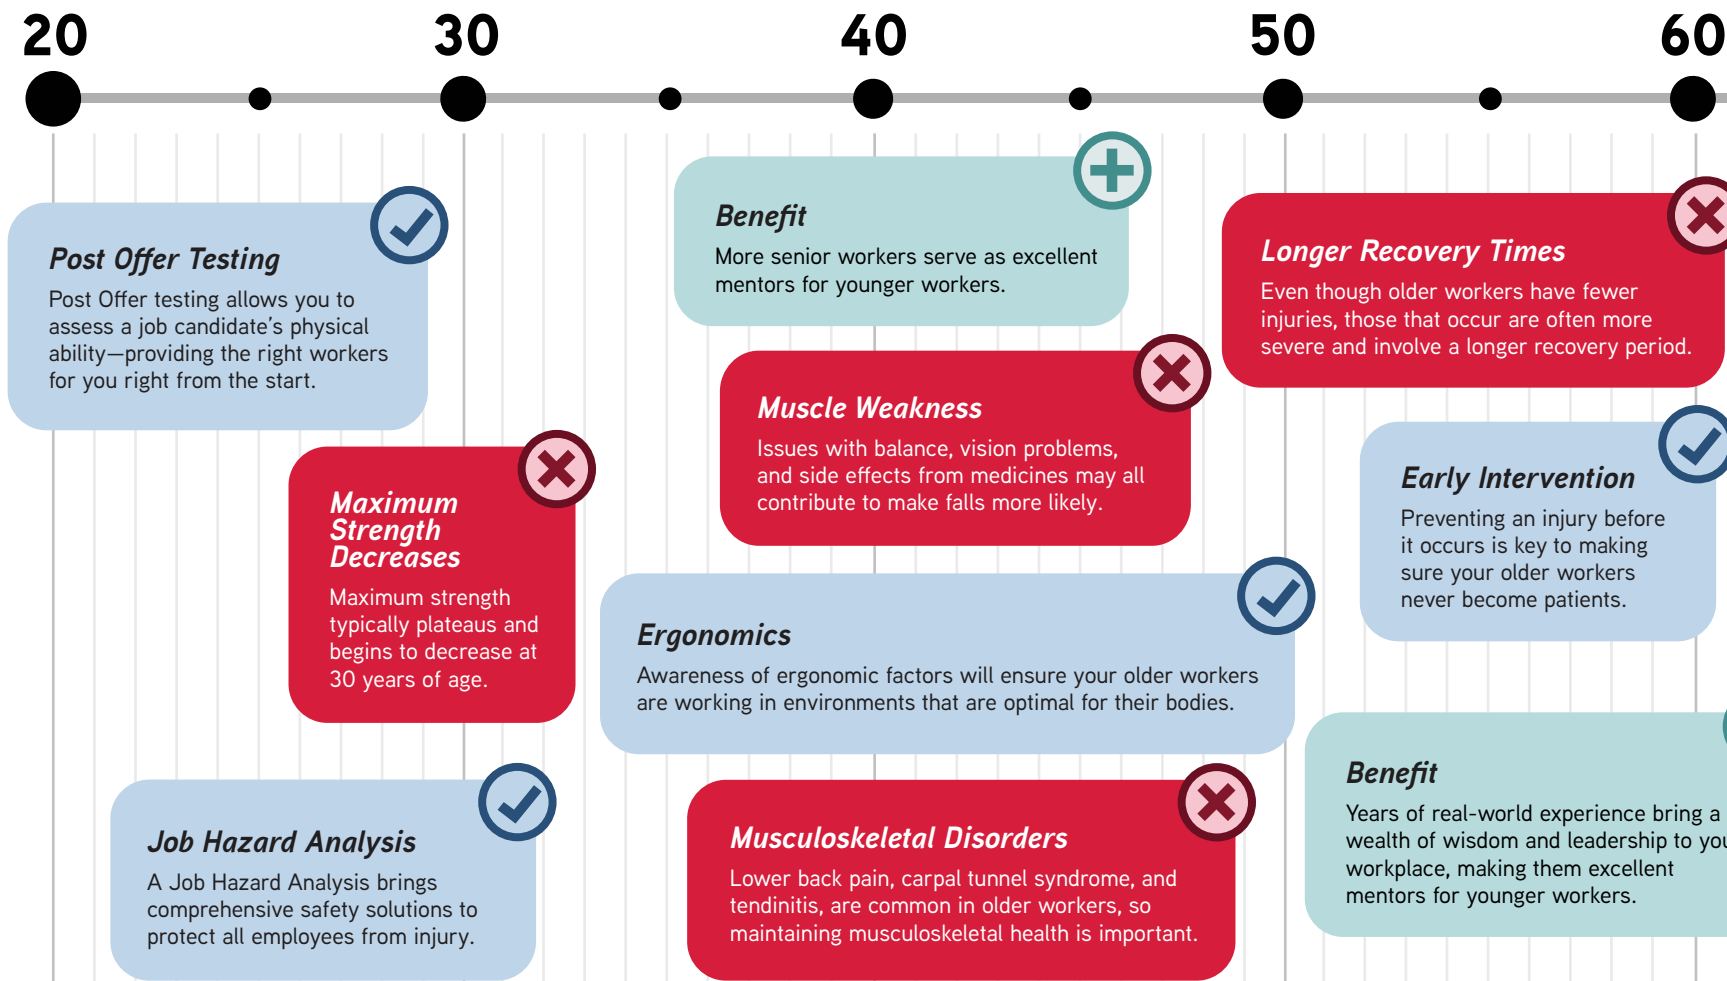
20 30 40 50 60

Post Offer Testing
Post Offer testing allows you to assess a job candidate's physical ability—providing the right workers for you right from the start.

Maximum Strength Decreases
Maximum strength typically plateaus and begins to decrease at 30 years of age.

Job Hazard Analysis
A Job Hazard Analysis brings comprehensive safety solutions to protect all employees from injury.

Benefit
More senior workers serve as excellent mentors for younger workers.

Muscle Weakness
Issues with balance, vision problems, and side effects from medicines may all contribute to make falls more likely.

Ergonomics
Awareness of ergonomic factors will ensure your older workers are working in environments that are optimal for their bodies.

Musculoskeletal Disorders
Lower back pain, carpal tunnel syndrome, and tendinitis, are common in older workers, so maintaining musculoskeletal health is important.

Longer Recovery Times
Even though older workers have fewer injuries, those that occur are often more severe and involve a longer recovery period.

Early Intervention
Preventing an injury before it occurs is key to making sure your older workers never become patients.

Benefit
Years of real-world experience bring a wealth of wisdom and leadership to you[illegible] workplace, making them excellent mentors for younger workers.